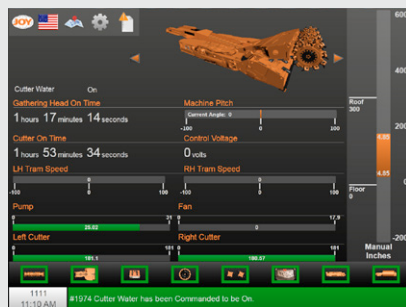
JOY

Cutter Water On

Gathering Head On Time

1 hours 17 minutes 14 seconds

Cutter On Time

1 hours 53 minutes 34 seconds

LH Tram Speed

-100 0 100

Pump

0 35

26.02

Left Cutter

0 101

101.1

Machine Pitch

Current Angle: 0

-100 0 100

Control Voltage

0 volts

RH Tram Speed

-100 0 100

Fan

0 17.9

Right Cutter

0 101

100.57

Roof 300

4.85

4.85

Floor 0

Manual Inches

1111

11:10 AM

#1974 Cutter Water has been Commanded to be On.